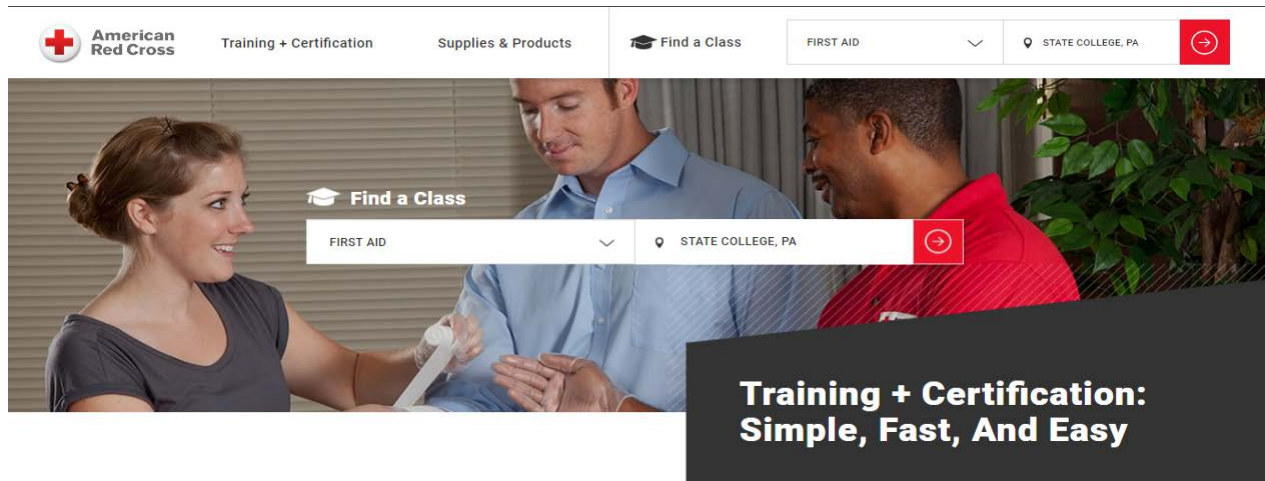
American Red Cross

Training + Certification

Supplies & Products

Find a Class

FIRST AID

STATE COLLEGE, PA

Find a Class

FIRST AID

STATE COLLEGE, PA

Training + Certification: Simple, Fast, And Easy